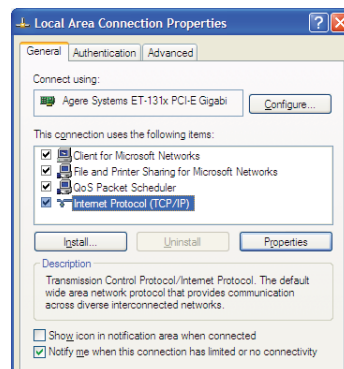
Local Area Connection Properties

?
X

General
Authentication
Advanced

Connect using:

Agere Systems ET-131x PCI-E Gigabi

Configure...

This connection uses the following items:

Client for Microsoft Networks
File and Printer Sharing for Microsoft Networks
QoS Packet Scheduler
Internet Protocol (TCP/IP)

Install...
Uninstall
Properties

Description

Transmission Control Protocol/Internet Protocol. The default wide area network protocol that provides communication across diverse interconnected networks.

Show icon in notification area when connected
Notify me when this connection has limited or no connectivity